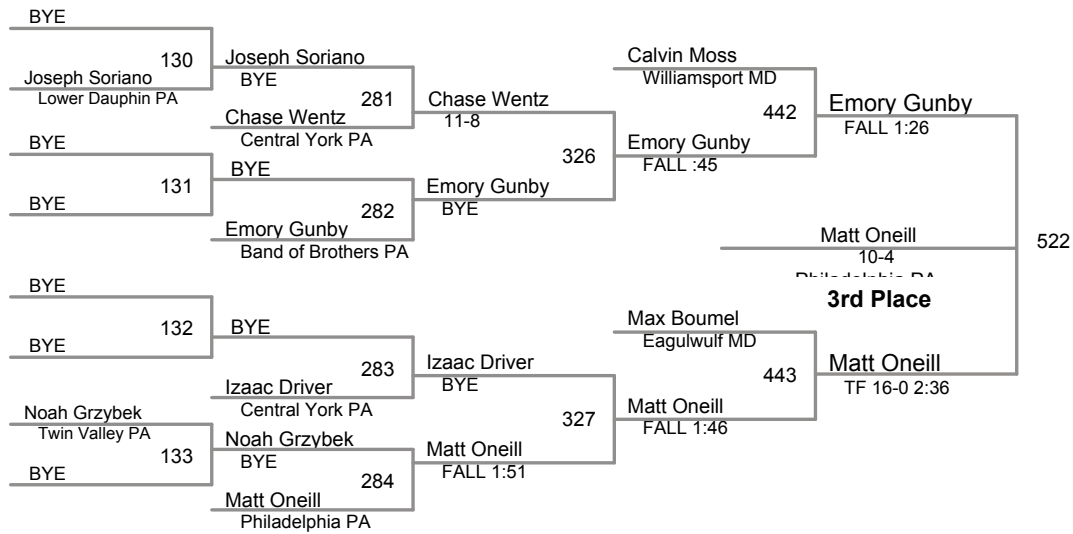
BYE

130

Joseph Soriano
Lower Dauphin PA

Joseph Soriano
BYE

281

Chase Wentz
Central York PA

Chase Wentz
11-8

BYE

131

BYE

BYE

282

Emory Gunby
Band of Brothers PA

Emory Gunby
BYE

326

Calvin Moss
Williamsport MD

442

Emory Gunby
FALL :45

Emory Gunby
FALL 1:26

Matt Oneill
10-4
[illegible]

522

3rd Place

BYE

132

BYE

BYE

283

Izaac Driver
Central York PA

Izaac Driver
BYE

Noah Grzybek
Twin Valley PA

133

BYE

Noah Grzybek
BYE

284

Matt Oneill
Philadelphia PA

Matt Oneill
FALL 1:51

327

Max Boumel
Eagulwulf MD

443

Matt Oneill
FALL 1:46

Matt Oneill
TF 16-0 2:36